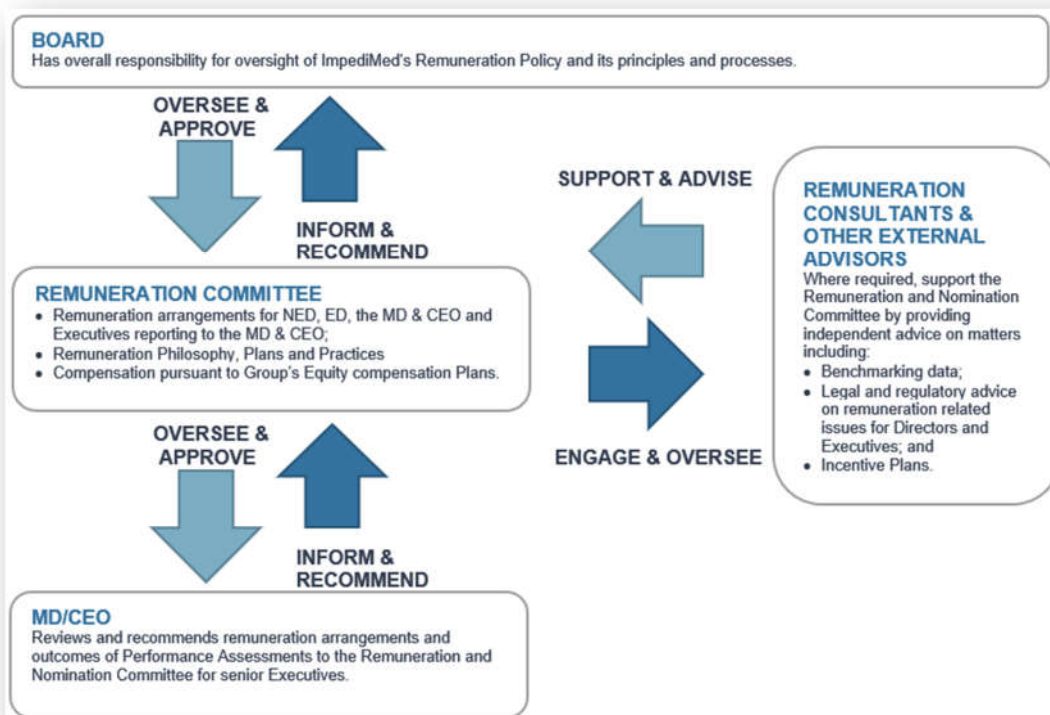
BOARD
Has overall responsibility for oversight of ImpediMed's Remuneration Policy and its principles and processes.

OVERSEE & APPROVE

INFORM & RECOMMEND

REMUNERATION COMMITTEE
• Remuneration arrangements for NED, ED, the MD & CEO and Executives reporting to the MD & CEO;
• Remuneration Philosophy, Plans and Practices
• Compensation pursuant to Group's Equity compensation Plans.

OVERSEE & APPROVE

INFORM & RECOMMEND

MD/CEO
Reviews and recommends remuneration arrangements and outcomes of Performance Assessments to the Remuneration and Nomination Committee for senior Executives.

SUPPORT & ADVISE

ENGAGE & OVERSEE

REMUNERATION CONSULTANTS & OTHER EXTERNAL ADVISORS
Where required, support the Remuneration and Nomination Committee by providing independent advice on matters including:
• Benchmarking data;
• Legal and regulatory advice on remuneration related issues for Directors and Executives; and
• Incentive Plans.